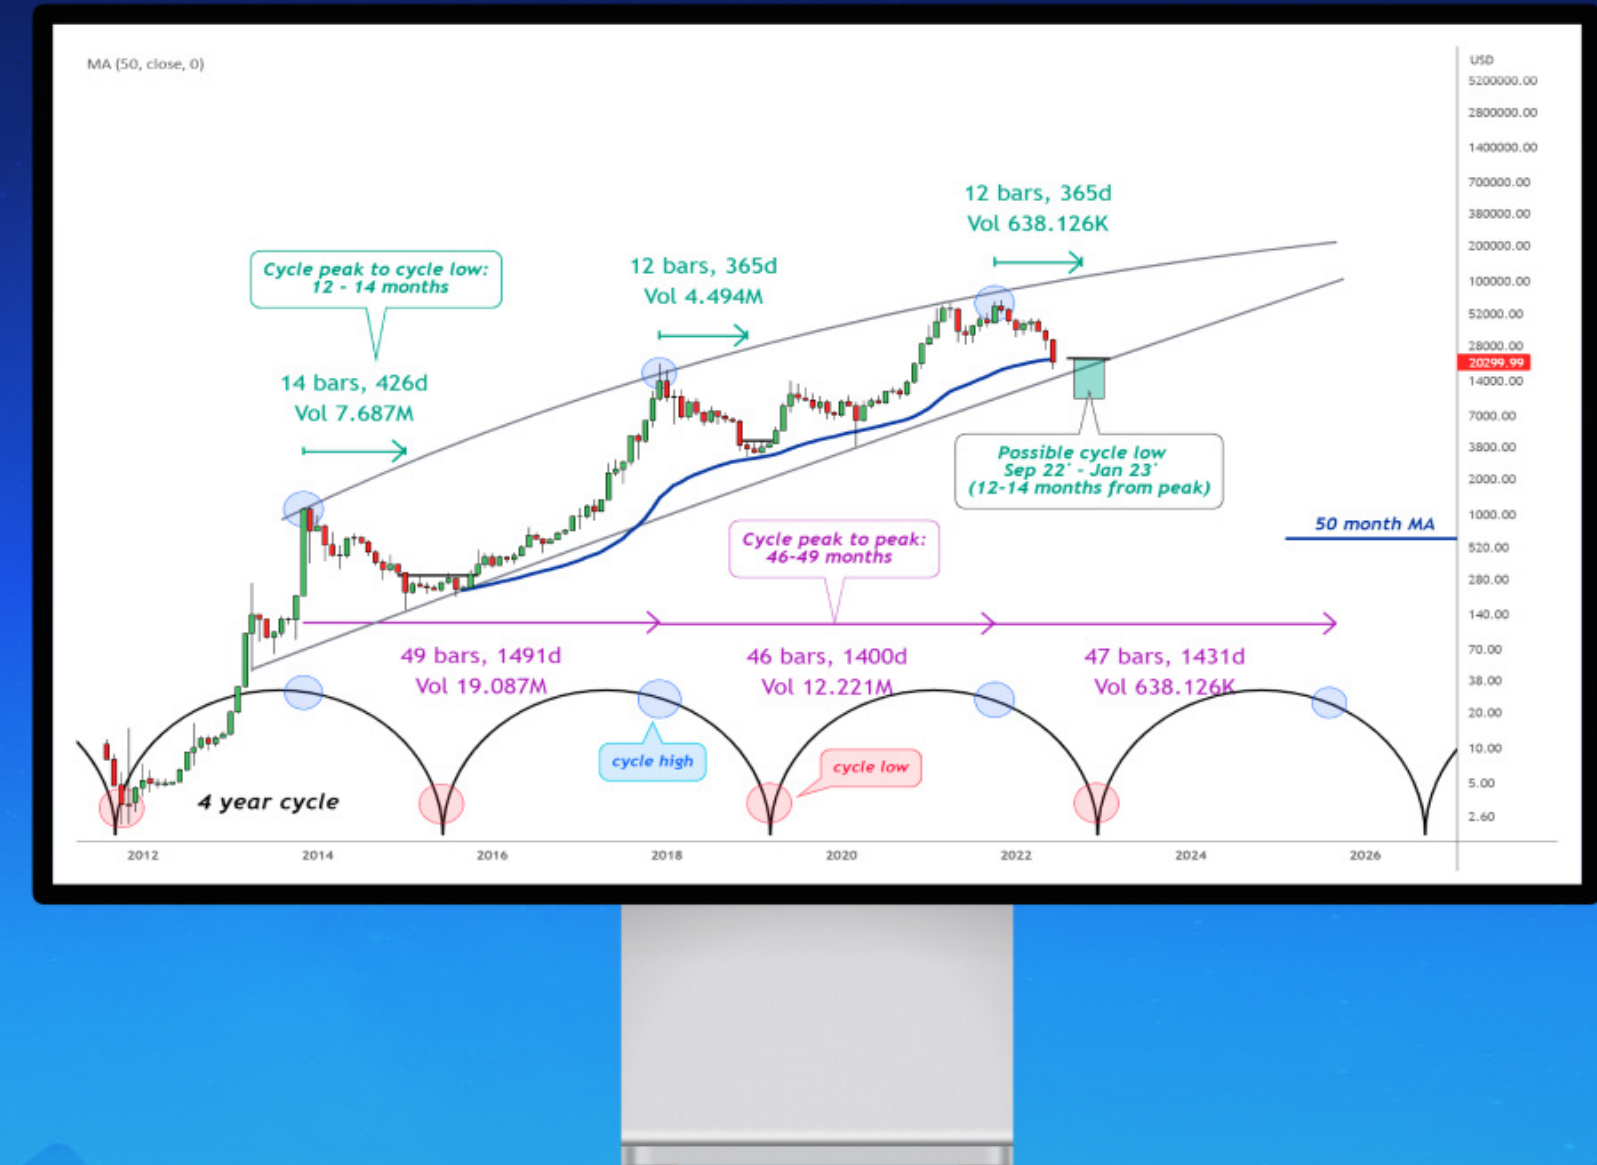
MA (50, close, 0)

USD
5200000.00
2800000.00
1400000.00
700000.00
380000.00
200000.00
100000.00
52000.00
28000.00
20299.99
14000.00
7000.00
3800.00
2000.00
1000.00
520.00
280.00
140.00
70.00
38.00
20.00
10.00
5.00
2.60

Cycle peak to cycle low: 12 - 14 months

14 bars, 426d
Vol 7.687M

12 bars, 365d
Vol 4.494M

12 bars, 365d
Vol 638.126K

Possible cycle low
Sep 22' - Jan 23'
(12-14 months from peak)

50 month MA

Cycle peak to peak: 46-49 months

49 bars, 1491d
Vol 19.087M

46 bars, 1400d
Vol 12.221M

47 bars, 1431d
Vol 638.126K

cycle high

cycle low

4 year cycle

2012
2014
2016
2018
2020
2022
2024
2026